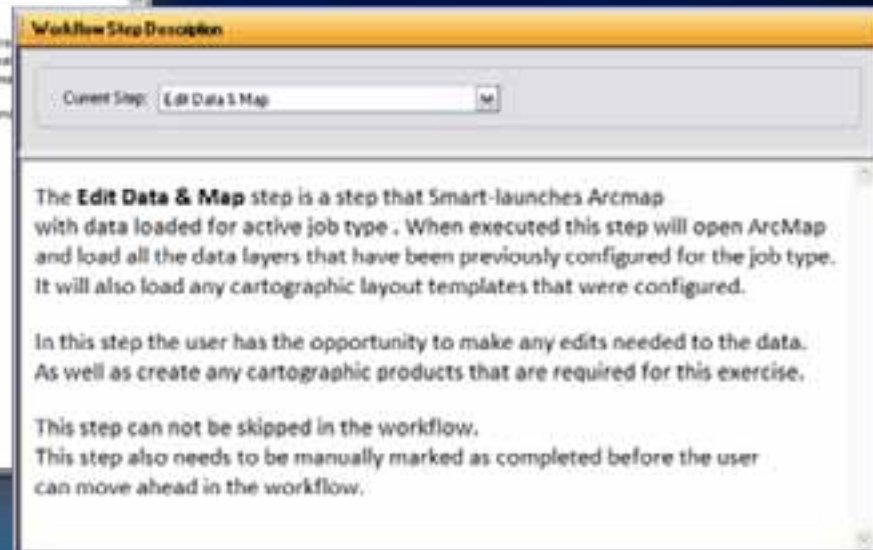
Workflow Step Description

Current Step: Edit Data & Map

The **Edit Data & Map** step is a step that Smart-launches Arcmap with data loaded for active job type . When executed this step will open ArcMap and load all the data layers that have been previously configured for the job type. It will also load any cartographic layout templates that were configured.

In this step the user has the opportunity to make any edits needed to the data. As well as create any cartographic products that are required for this exercise.

This step can not be skipped in the workflow.
This step also needs to be manually marked as completed before the user can move ahead in the workflow.